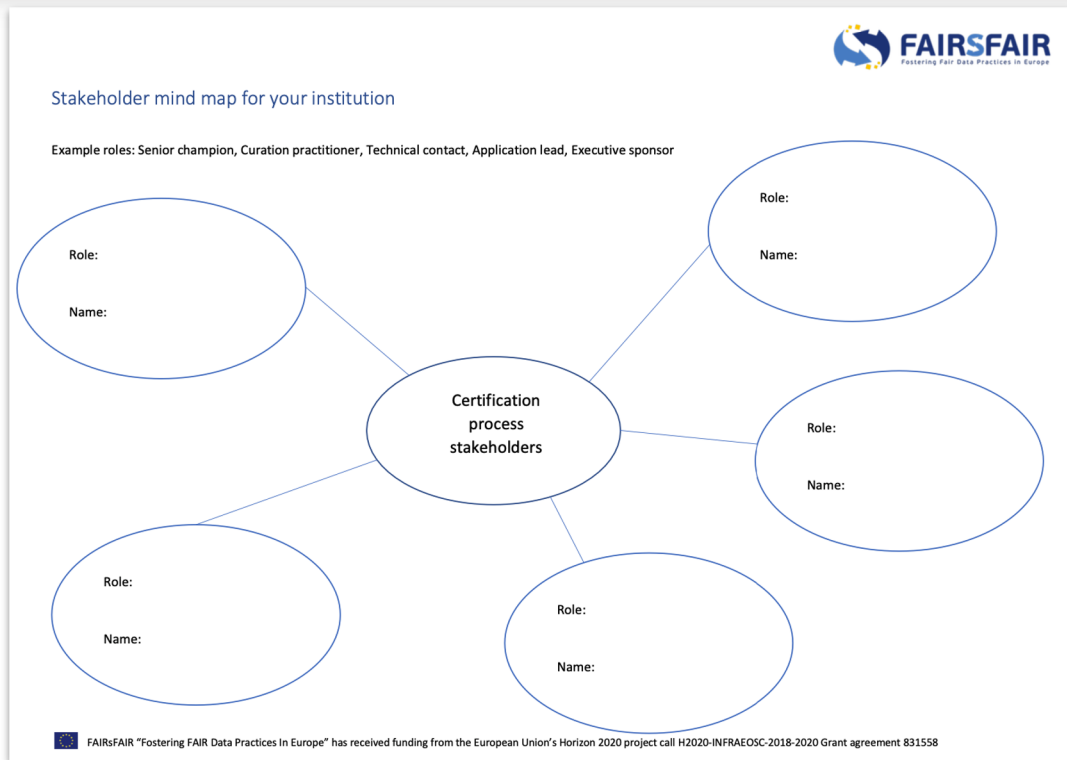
FAIRSFAIR
Fostering Fair Data Practices in Europe

Stakeholder mind map for your institution

Example roles: Senior champion, Curation practitioner, Technical contact, Application lead, Executive sponsor

Role:

Name:

Role:

Name:

Certification process stakeholders

Role:

Name:

Role:

Name:

Role:

Name:

FAIRsFAIR "Fostering FAIR Data Practices In Europe" has received funding from the European Union's Horizon 2020 project call H2020-INFRAEOSC-2018-2020 Grant agreement 831558